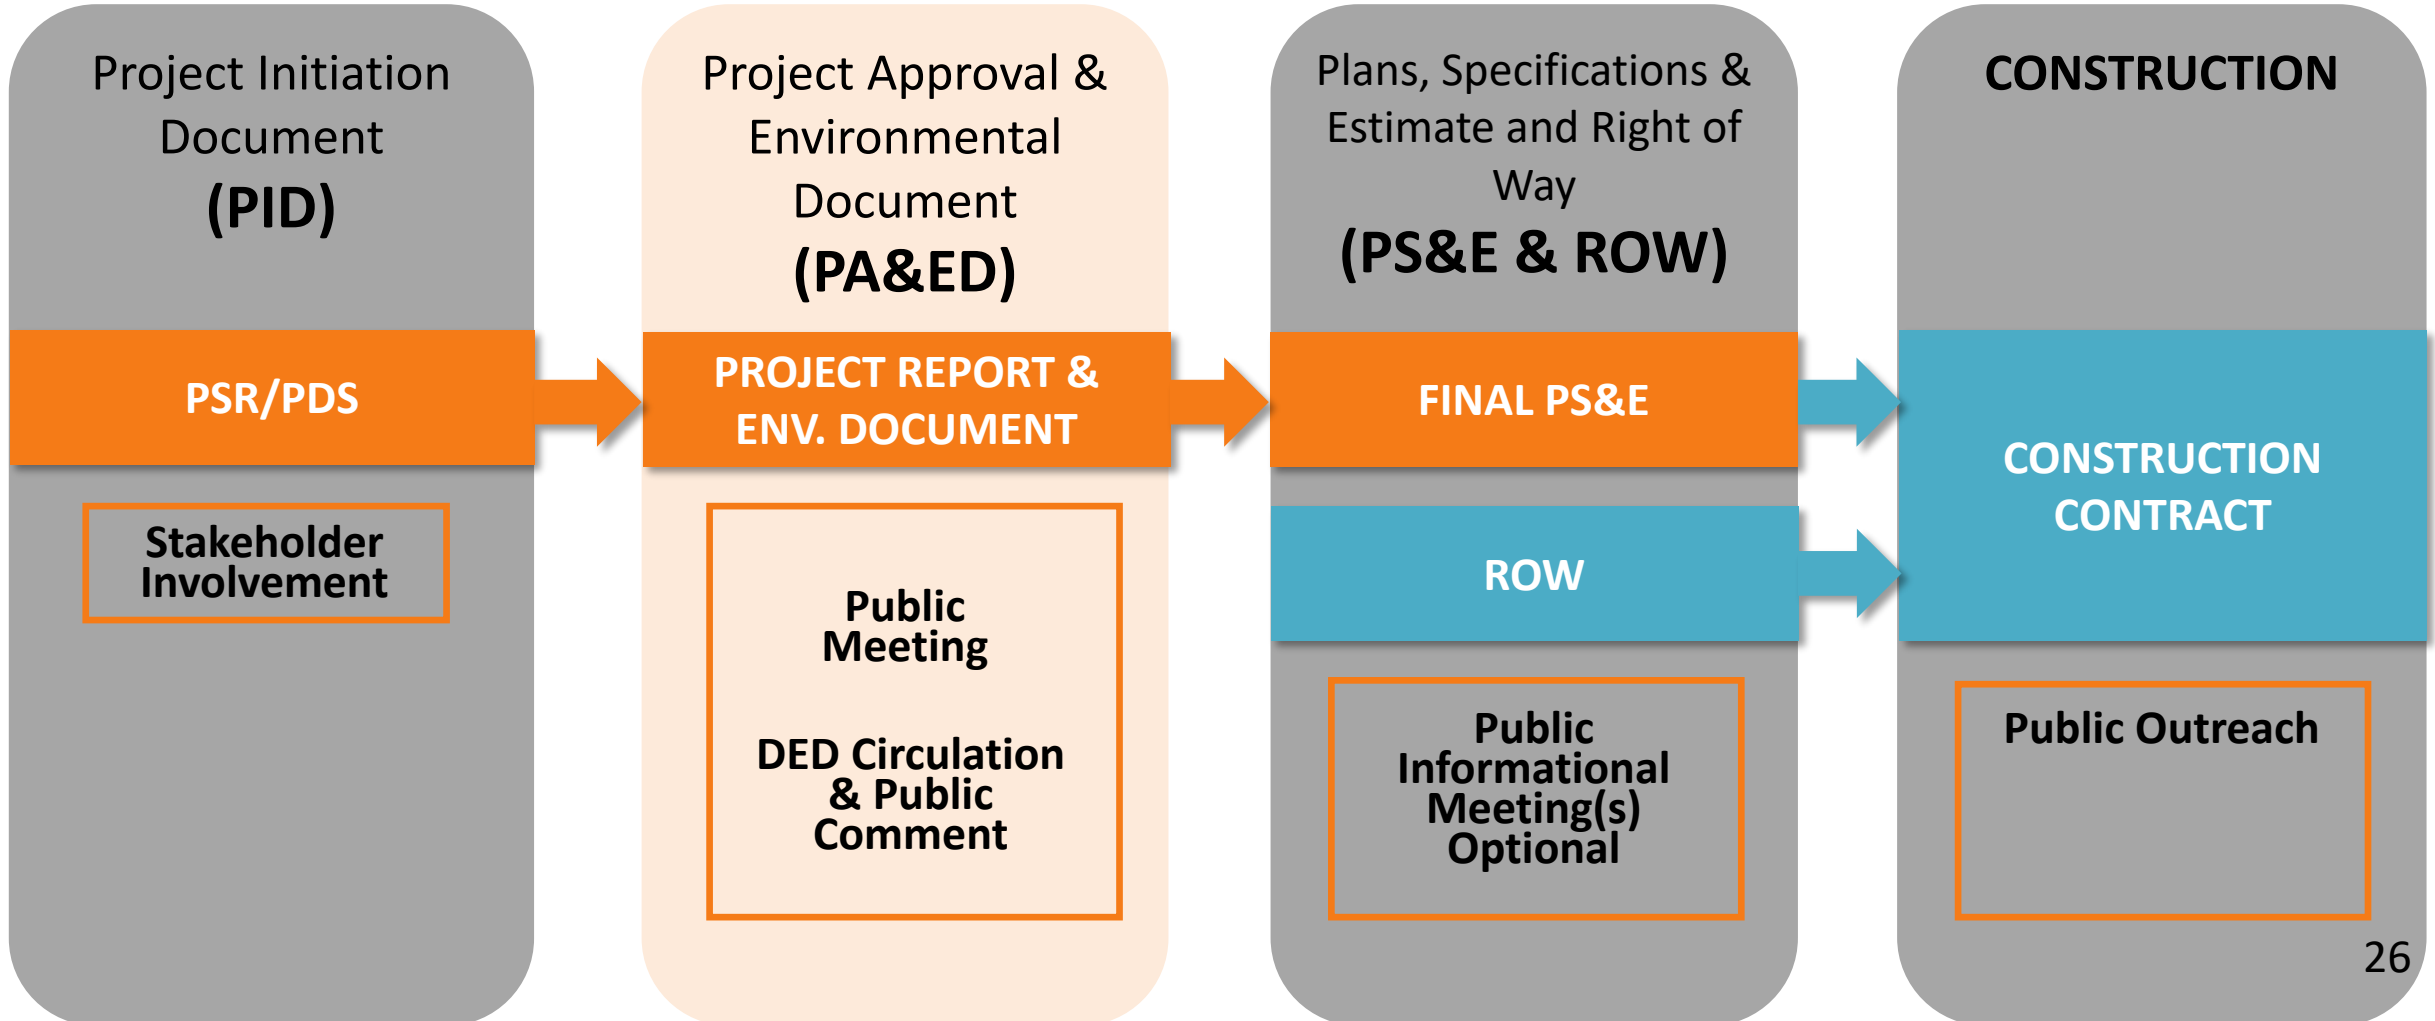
Project Initiation Document
(PID)

PSR/PDS

Stakeholder Involvement

Project Approval & Environmental Document
(PA&ED)

PROJECT REPORT & ENV. DOCUMENT

Public Meeting

DED Circulation & Public Comment

Plans, Specifications & Estimate and Right of Way
(PS&E & ROW)

FINAL PS&E

ROW

Public Informational Meeting(s) Optional

CONSTRUCTION

CONSTRUCTION CONTRACT

Public Outreach

26